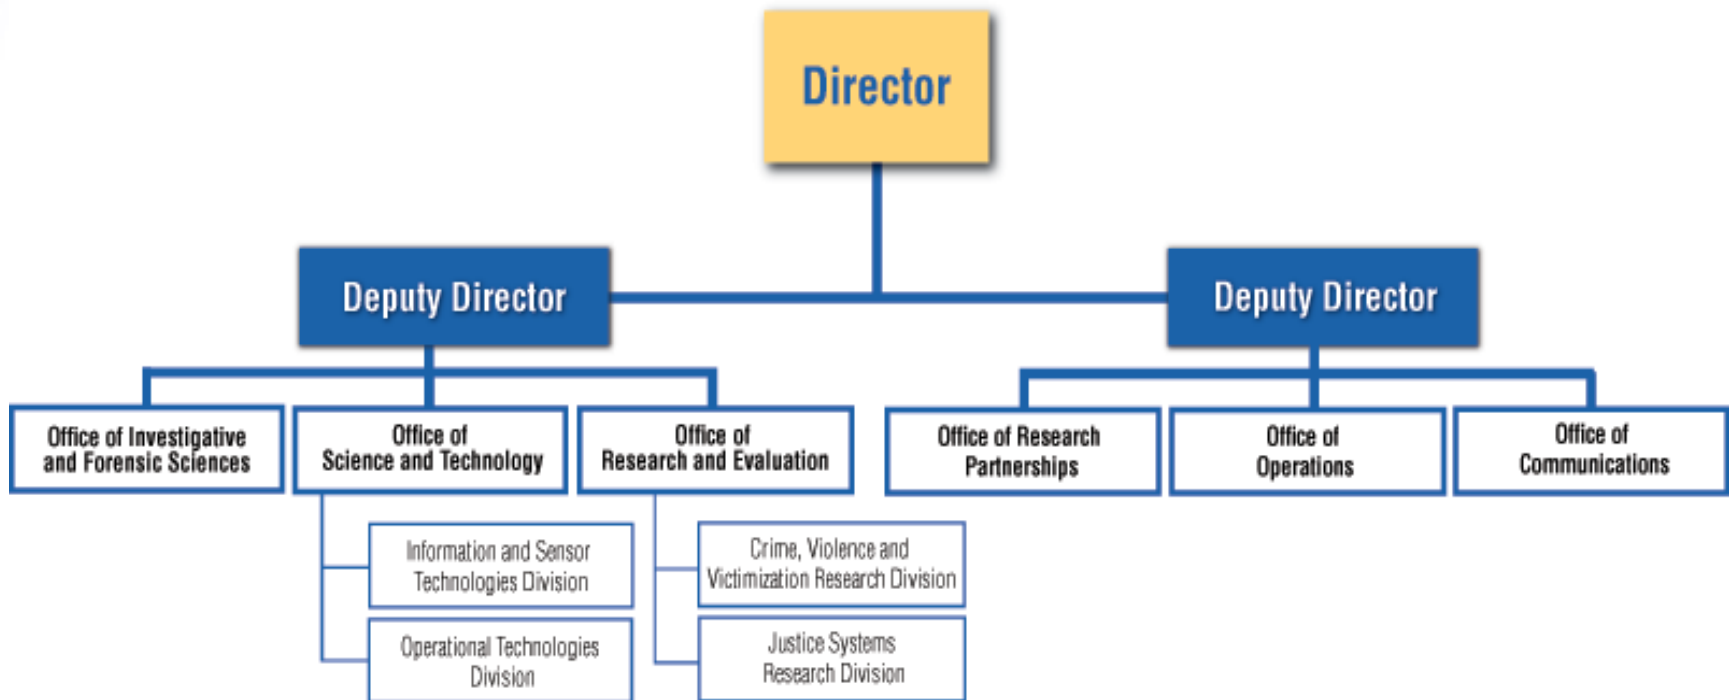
Director

Deputy Director

Deputy Director

Office of Investigative and Forensic Sciences

Office of Science and Technology

Office of Research and Evaluation

Office of Research Partnerships

Office of Operations

Office of Communications

Information and Sensor Technologies Division

Operational Technologies Division

Crime, Violence and Victimization Research Division

Justice Systems Research Division